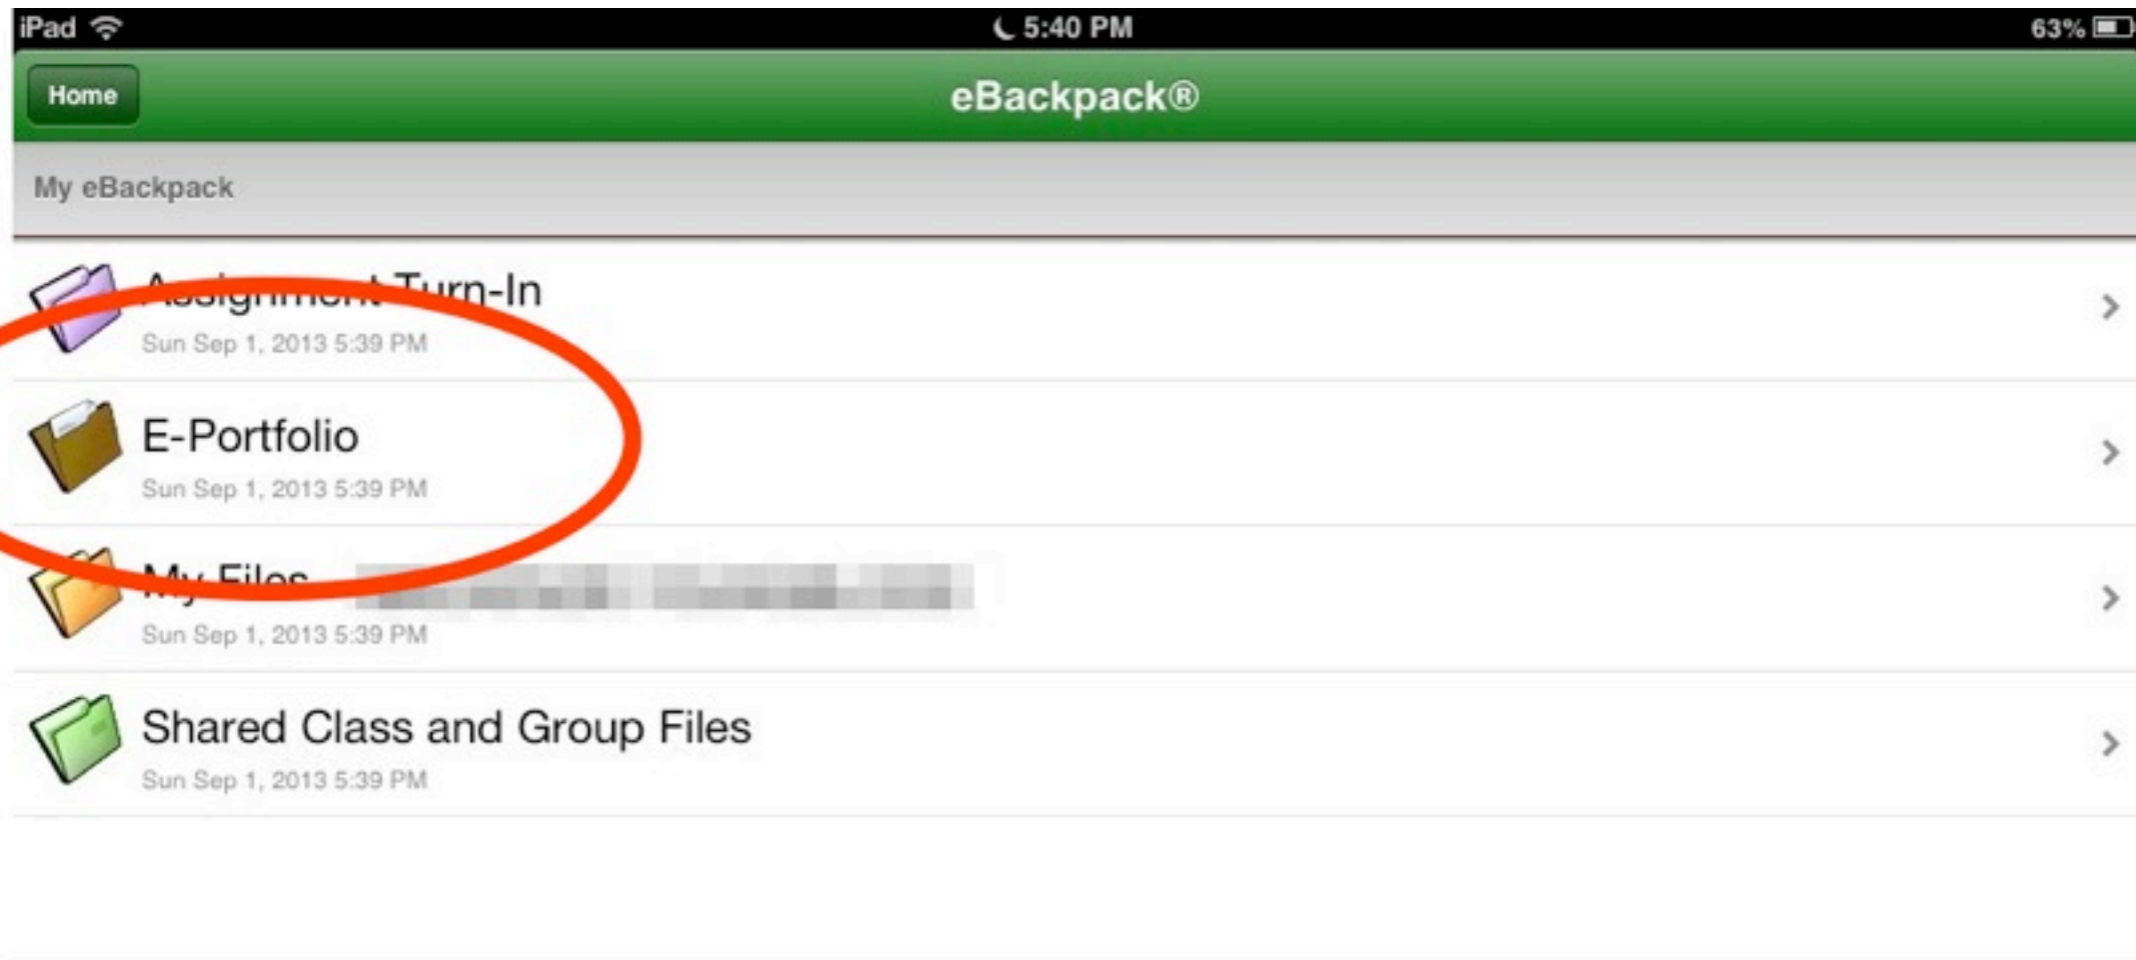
iPad 5:40 PM 63%

Home

eBackpack®

My eBackpack

Assignment Turn-In
Sun Sep 1, 2013 5:39 PM

E-Portfolio
Sun Sep 1, 2013 5:39 PM

My Files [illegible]
Sun Sep 1, 2013 5:39 PM

Shared Class and Group Files
Sun Sep 1, 2013 5:39 PM